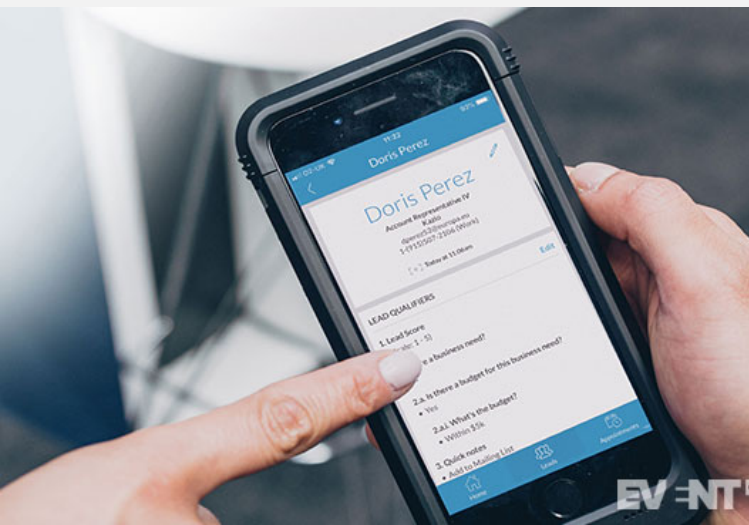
O2-UK
11:32
93%
Doris Perez

Doris Perez
Account Representative IV
Kazio
dperez53@europa.eu
1-(711)507-2186 (Work)
Today at 11:06am
Edit

LEAD QUALIFIERS

1. Lead Score
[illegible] 1 - 5)
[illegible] a business need?

2.a. Is there a budget for this business need?
• Yes

2.a.i. What's the budget?
• Within $5k

3. Quick notes
• Add to Mailing List

Home
Leads
Appointments

EVENT